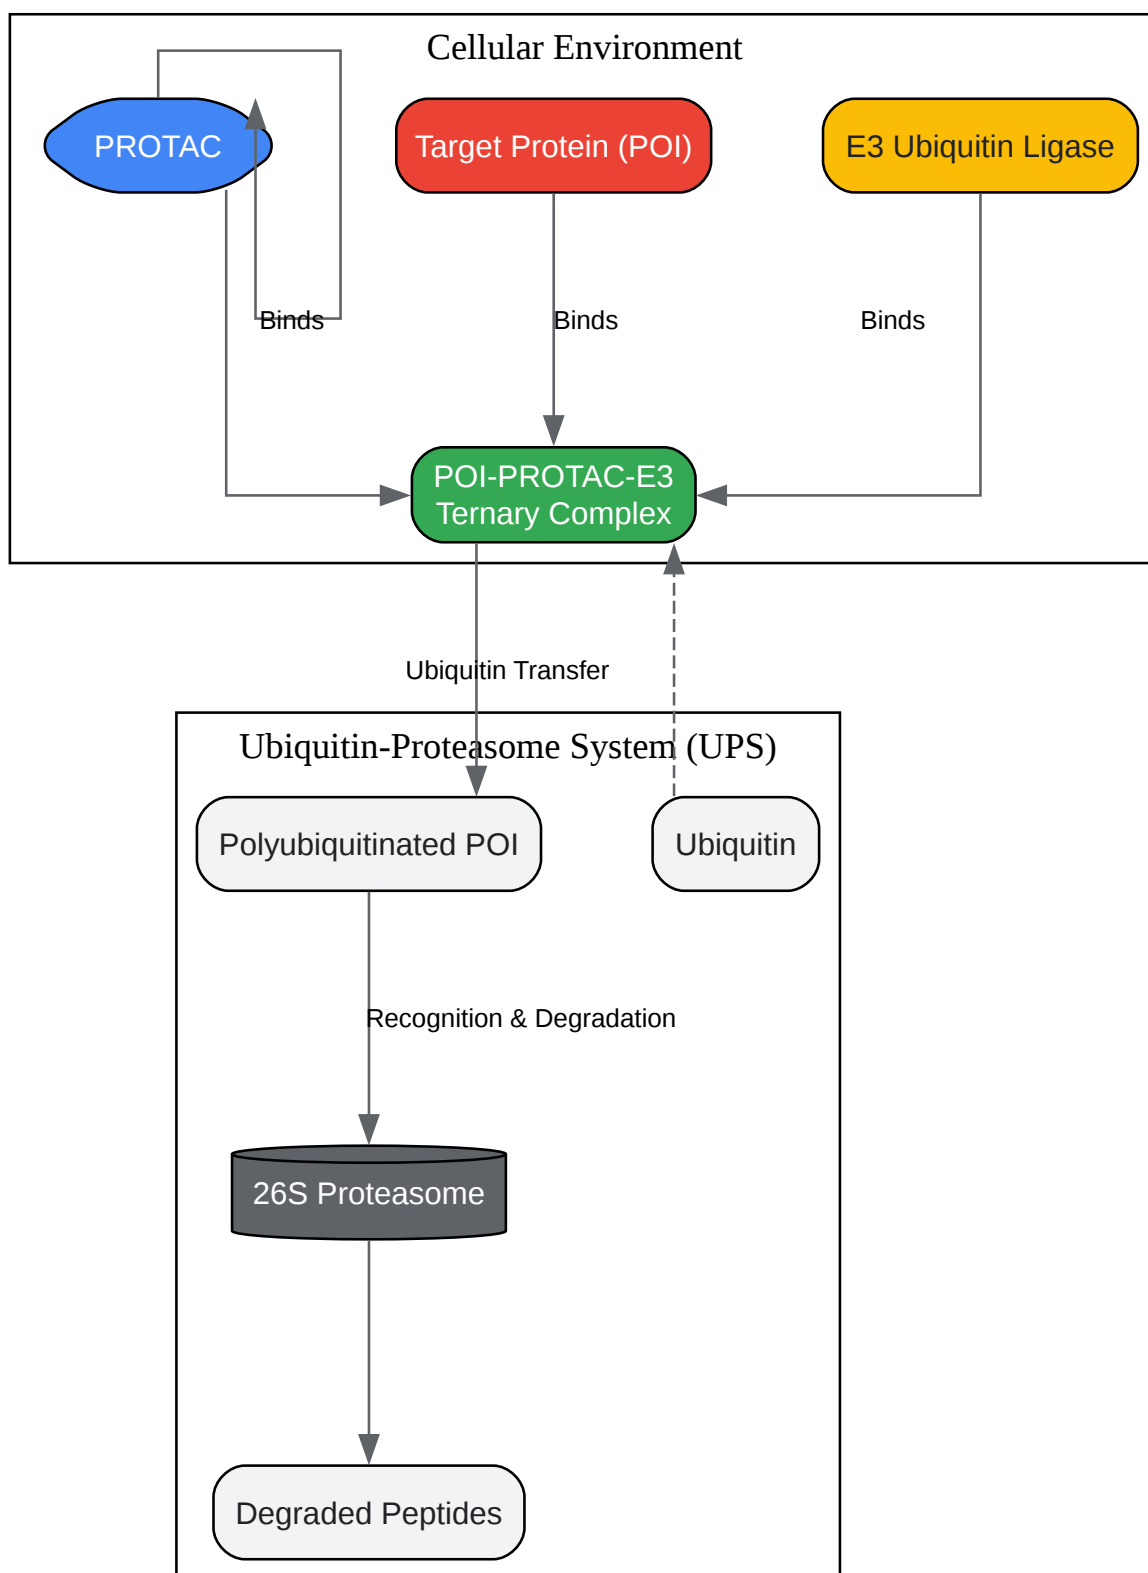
Cellular Environment

PROTAC

Target Protein (POI)

E3 Ubiquitin Ligase

Binds

Binds

Binds

POI-PROTAC-E3 Ternary Complex

Ubiquitin Transfer

Ubiquitin-Proteasome System (UPS)

Polyubiquitinated POI

Ubiquitin

Recognition & Degradation

26S Proteasome

Degraded Peptides